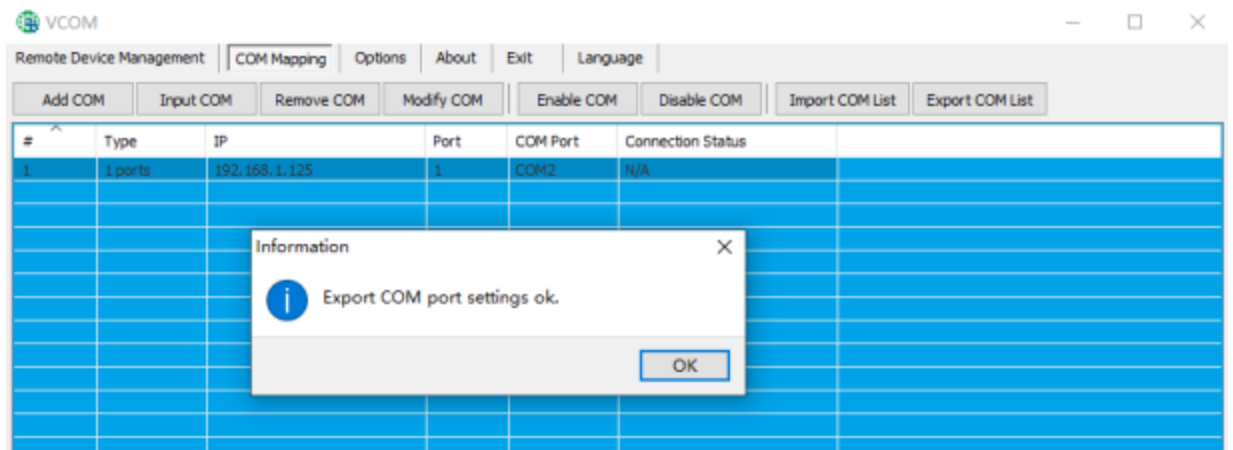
VCOM

Remote Device Management | COM Mapping | Options | About | Exit | Language

Add COM | Input COM | Remove COM | Modify COM | Enable COM | Disable COM | Import COM List | Export COM List

| # | Type | IP | Port | COM Port | Connection Status |
|---|---|---|---|---|---|
| 1 | 1 ports | 192.168.1.125 | 1 | COM2 | N/A |

Information

Export COM port settings ok.

OK